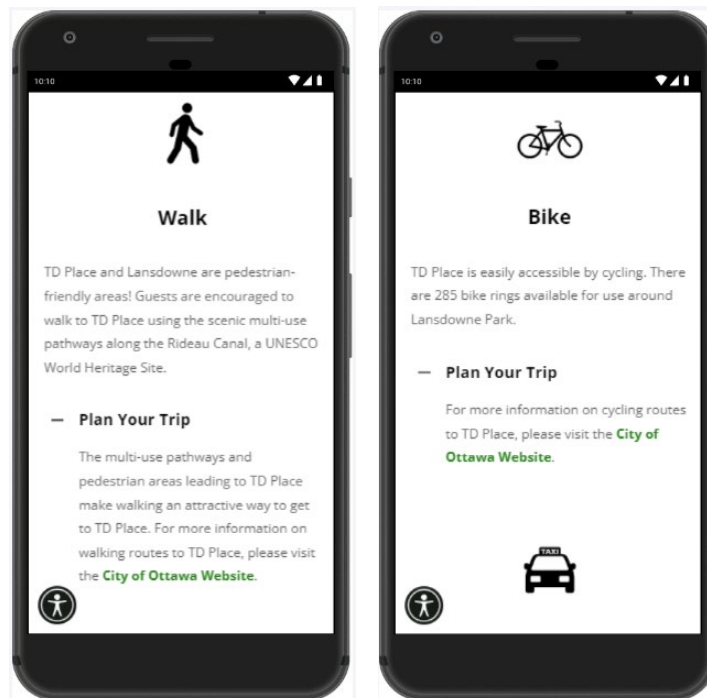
10:10

Walk

TD Place and Lansdowne are pedestrian-friendly areas! Guests are encouraged to walk to TD Place using the scenic multi-use pathways along the Rideau Canal, a UNESCO World Heritage Site.

— Plan Your Trip

The multi-use pathways and pedestrian areas leading to TD Place make walking an attractive way to get to TD Place. For more information on walking routes to TD Place, please visit the City of Ottawa Website.

10:10

Bike

TD Place is easily accessible by cycling. There are 285 bike rings available for use around Lansdowne Park.

— Plan Your Trip

For more information on cycling routes to TD Place, please visit the City of Ottawa Website.

TAXI